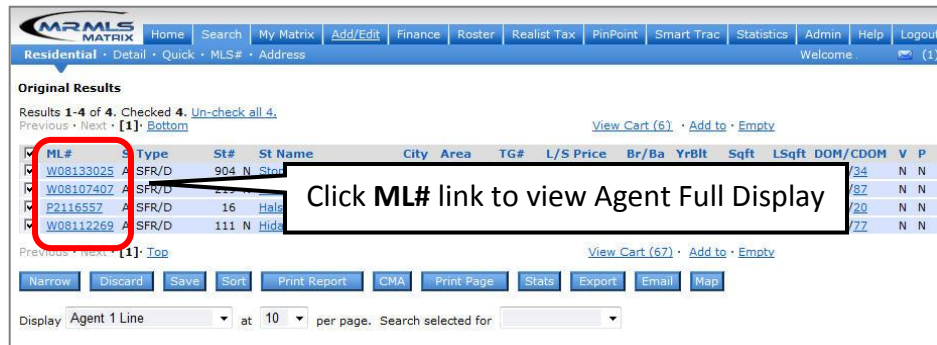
MRMLS MATRIX Home Search My Matrix Add/Edit Finance Roster Realist Tax PinPoint Smart Trac Statistics Admin Help Logout

Residential · Detail · Quick · MLS# · Address Welcome . (1)

Original Results

Results 1-4 of 4. Checked 4. Un-check all 4.
Previous · Next · [1] · Bottom View Cart (6) · Add to · Empty

| | ML# | S | Type | St# | St Name | City | Area | TG# | L/S Price | Br/Ba | YrBlt | Sqft | LSqft | DOM/CDOM | V | P |
|---|---|---|---|---|---|---|---|---|---|---|---|---|---|---|---|---|
| ☑ | W08133025 | A | SFR/D | 904 N | Sto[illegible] | | | | | | | | | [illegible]/34 | N | N |
| ☑ | W08107407 | A | SFR/D | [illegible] | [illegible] | | | | | | | | | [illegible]/87 | N | N |
| ☑ | P2116557 | A | SFR/D | 16 | Hals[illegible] | | | | | | | | | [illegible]/20 | N | N |
| ☑ | W08112269 | A | SFR/D | 111 N | Hida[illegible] | | | | | | | | | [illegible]/77 | N | N |

Click ML# link to view Agent Full Display

Previous · Next · [1] · Top View Cart (67) · Add to · Empty

Narrow Discard Save Sort Print Report CMA Print Page Stats Export Email Map

Display Agent 1 Line at 10 per page. Search selected for